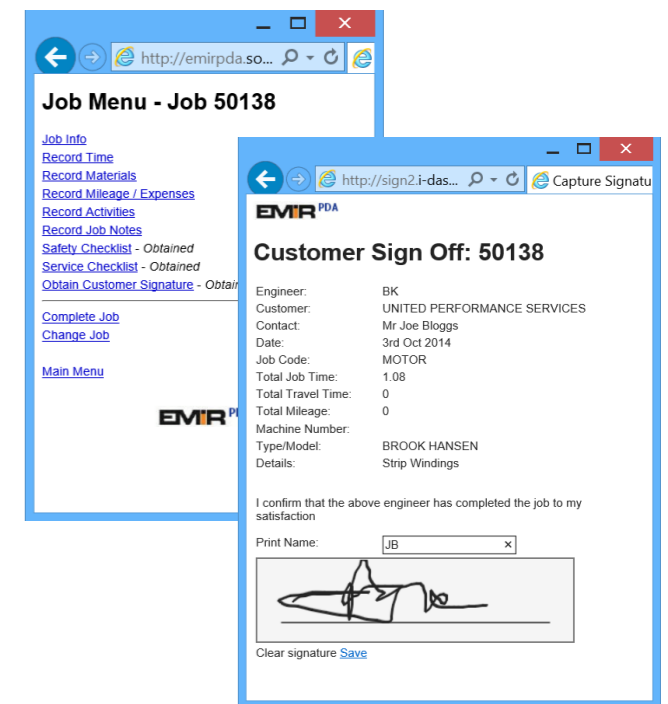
http://emirpda.so...

Job Menu - Job 50138

Job Info
Record Time
Record Materials
Record Mileage / Expenses
Record Activities
Record Job Notes
Safety Checklist - Obtained
Service Checklist - Obtained
Obtain Customer Signature - Obtai

Complete Job
Change Job

Main Menu

EMIR PDA

http://sign2.i-das...
Capture Signatu

EMIR PDA

Customer Sign Off: 50138

| | |
|---|---|
| Engineer: | BK |
| Customer: | UNITED PERFORMANCE SERVICES |
| Contact: | Mr Joe Bloggs |
| Date: | 3rd Oct 2014 |
| Job Code: | MOTOR |
| Total Job Time: | 1.08 |
| Total Travel Time: | 0 |
| Total Mileage: | 0 |
| Machine Number: | |
| Type/Model: | BROOK HANSEN |
| Details: | Strip Windings |

I confirm that the above engineer has completed the job to my satisfaction

Print Name: JB ×

Clear signature Save